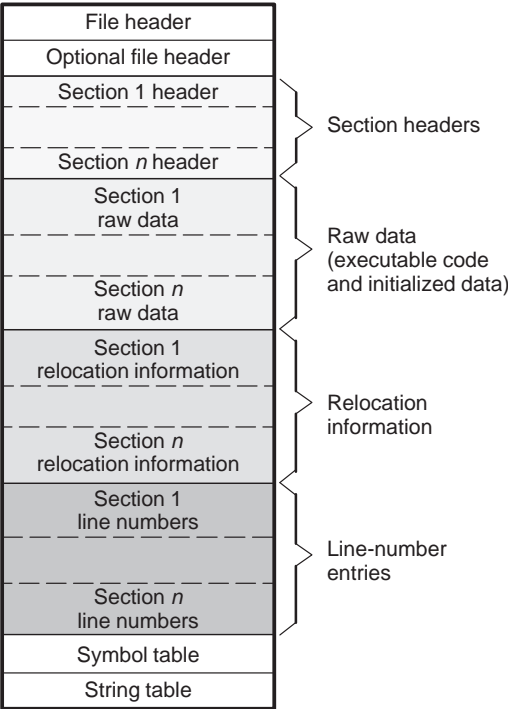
File header
Optional file header
Section 1 header
Section *n* header
Section headers
Section 1 raw data
Section *n* raw data
Raw data (executable code and initialized data)
Section 1 relocation information
Section *n* relocation information
Relocation information
Section 1 line numbers
Section *n* line numbers
Line-number entries
Symbol table
String table